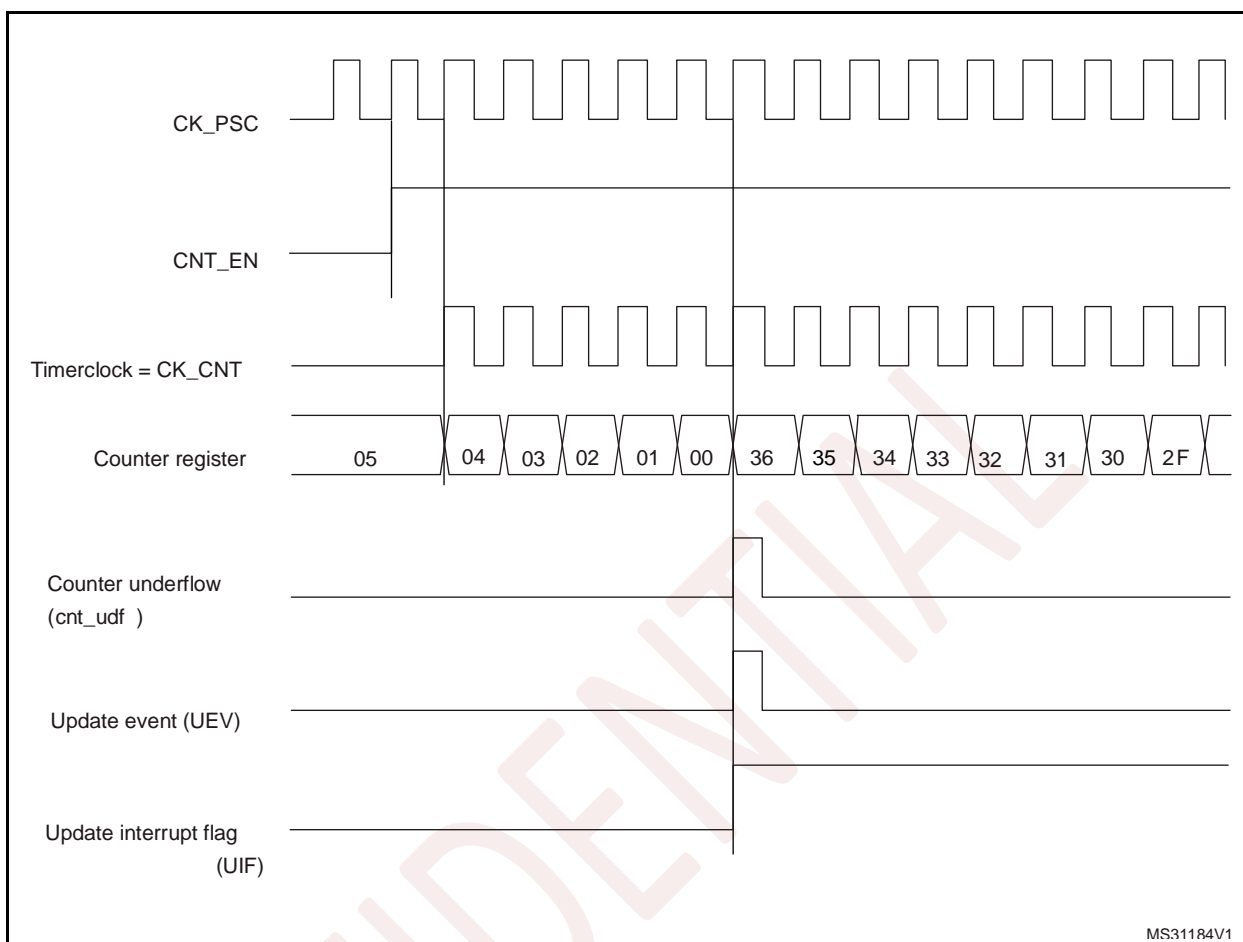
CK_PSC

CNT_EN

Timerclock = CK_CNT

Counter register

05 04 03 02 01 00 36 35 34 33 32 31 30 2F

Counter underflow (cnt_udf )

Update event (UEV)

Update interrupt flag (UIF)

CONFIDENTIAL

MS31184V1